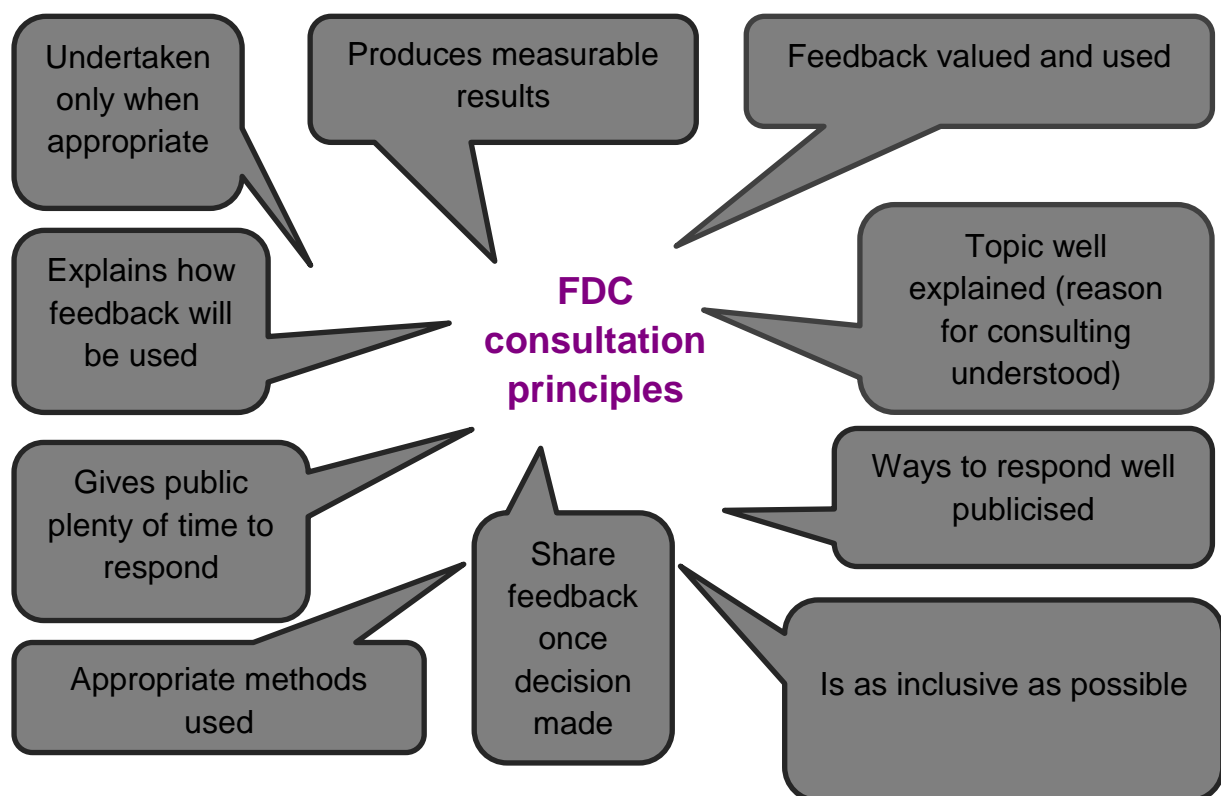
FDC consultation principles

Undertaken only when appropriate

Produces measurable results

Feedback valued and used

Explains how feedback will be used

Topic well explained (reason for consulting understood)

Gives public plenty of time to respond

Ways to respond well publicised

Share feedback once decision made

Appropriate methods used

Is as inclusive as possible